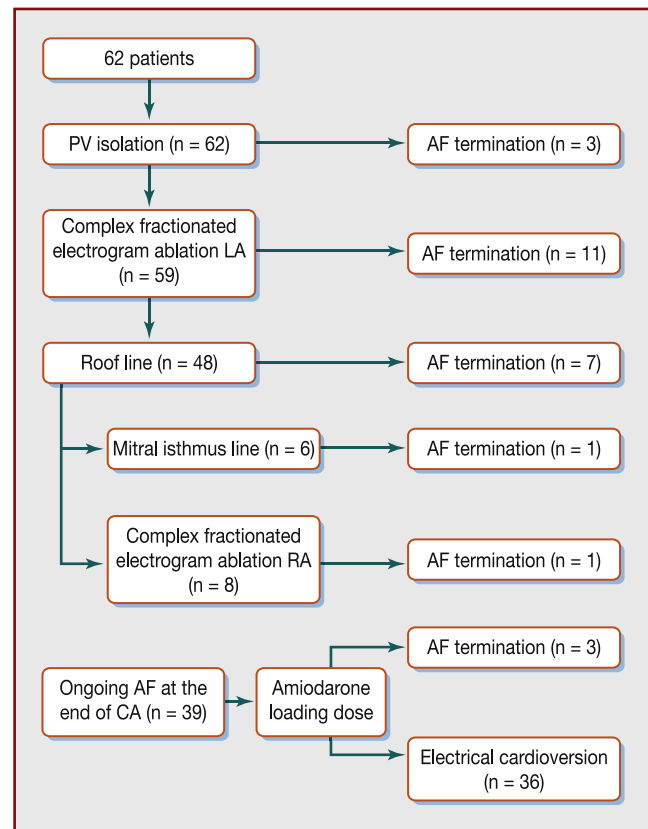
62 patients

PV isolation (n = 62)

AF termination (n = 3)

Complex fractionated electrogram ablation LA (n = 59)

AF termination (n = 11)

Roof line (n = 48)

AF termination (n = 7)

Mitral isthmus line (n = 6)

AF termination (n = 1)

Complex fractionated electrogram ablation RA (n = 8)

AF termination (n = 1)

Ongoing AF at the end of CA (n = 39)

Amiodarone loading dose

AF termination (n = 3)

Electrical cardioversion (n = 36)